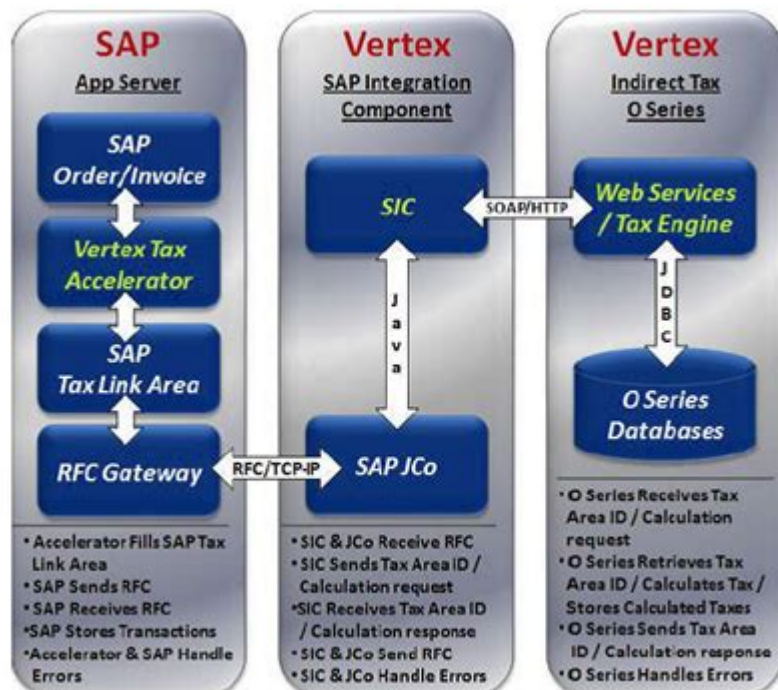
SAP
App Server

SAP Order/Invoice

Vertex Tax Accelerator

SAP Tax Link Area

RFC Gateway

RFC/TCP-IP

• Accelerator Fills SAP Tax Link Area
• SAP Sends RFC
• SAP Receives RFC
•SAP Stores Transactions
•Accelerator & SAP Handle Errors

Vertex
SAP Integration Component

SIC

Java

SAP JCo

• SIC & JCo Receive RFC
• SIC Sends Tax Area ID / Calculation request
•SIC Receives Tax Area ID / Calculation response
• SIC & JCo Send RFC
• SIC & JCo Handle Errors

SOAP/HTTP

Vertex
Indirect Tax
O Series

Web Services / Tax Engine

JDBC

O Series Databases

• O Series Receives Tax Area ID / Calculation request
• O Series Retrieves Tax Area ID / Calculates Tax / Stores Calculated Taxes
• O Series Sends Tax Area ID / Calculation response
• O Series Handles Errors